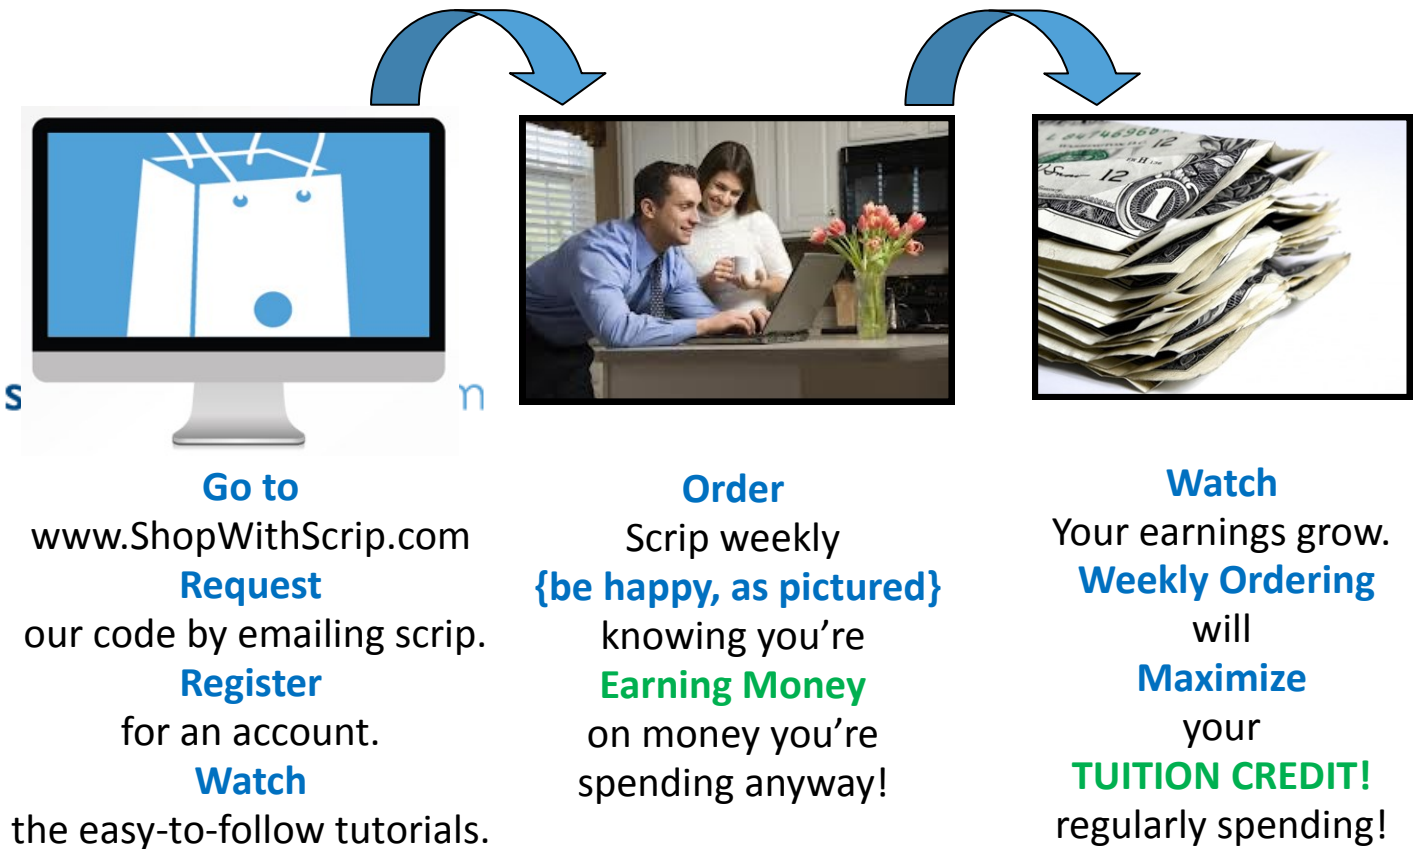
s n

Go to
www.ShopWithScrip.com
Request
our code by emailing scrip.
Register
for an account.
Watch
the easy-to-follow tutorials.

Order
Scrip weekly
{be happy, as pictured}
knowing you're
Earning Money
on money you're
spending anyway!

Watch
Your earnings grow.
Weekly Ordering
will
Maximize
your
TUITION CREDIT!
regularly spending!